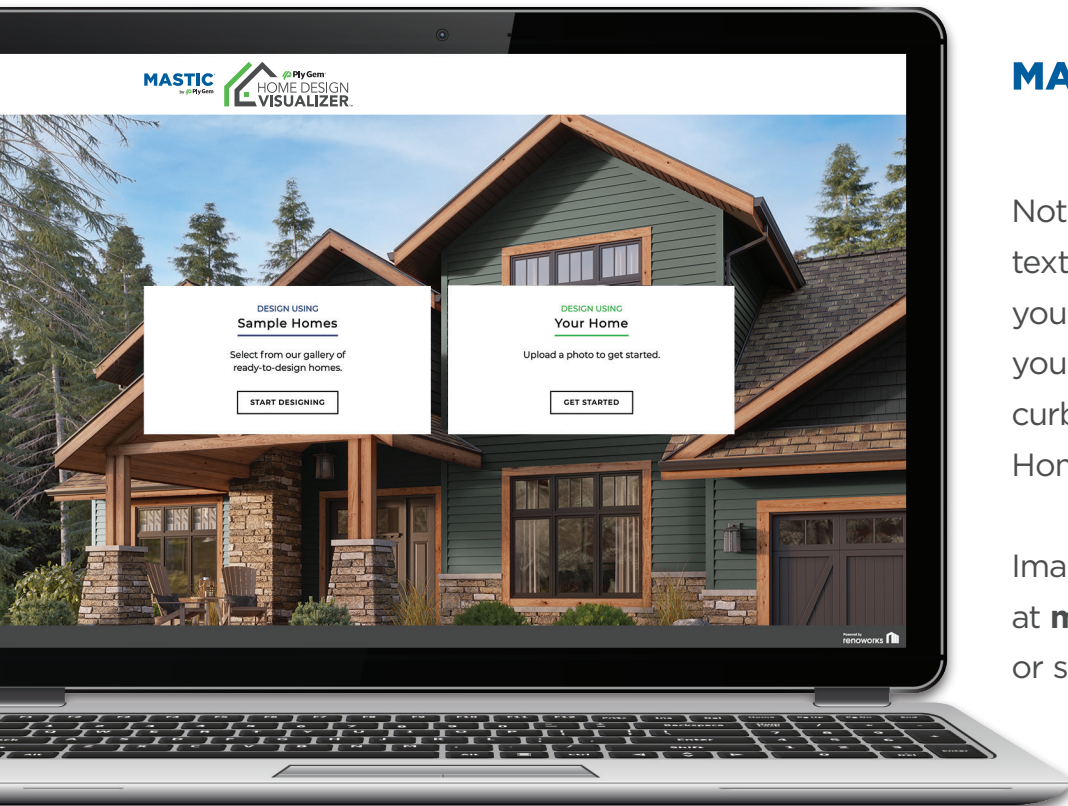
MASTIC
by Ply Gem

Ply Gem
HOME DESIGN
VISUALIZER

DESIGN USING
Sample Homes

Select from our gallery of ready-to-design homes.

START DESIGNING

DESIGN USING
Your Home

Upload a photo to get started.

GET STARTED

Powered by
renoworks

MA

Not
text
you
you
curb
Hon

Ima
at m
or s